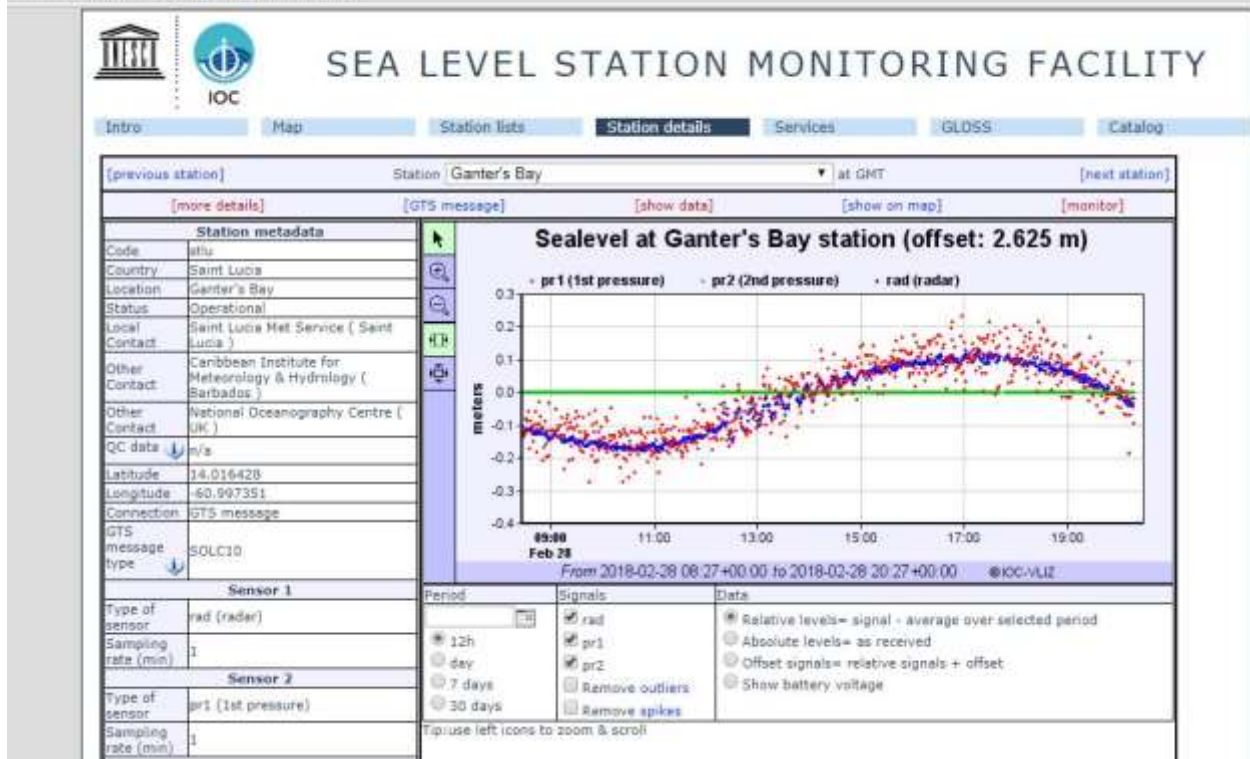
IOC

SEA LEVEL STATION MONITORING FACILITY

Intro | Map | Station lists | Station details | Services | GLOSS | Catalog

[previous station] Station Ganter's Bay at GMT [next station]

[more details] [GTS message] [show data] [show on map] [monitor]

| Station metadata | |
|---|---|
| Code | stlu |
| Country | Saint Lucia |
| Location | Ganter's Bay |
| Status | Operational |
| Local Contact | Saint Lucia Met Service ( Saint Lucia ) |
| Other Contact | Caribbean Institute for Meteorology & Hydrology ( Barbados ) |
| Other Contact | National Oceanography Centre ( UK ) |
| QC data | n/a |
| Latitude | 14.016428 |
| Longitude | -60.997351 |
| Connection | GTS message |
| GTS message type | SOLC10 |
| Sensor 1 | |
| Type of sensor | rad (radar) |
| Sampling rate (min) | 1 |
| Sensor 2 | |
| Type of sensor | pr1 (1st pressure) |
| Sampling rate (min) | 1 |

Sealevel at Ganter's Bay station (offset: 2.625 m)

pr1 (1st pressure) pr2 (2nd pressure) rad (radar)

meters

0.3 0.2 0.1 0.0 -0.1 -0.2 -0.3 -0.4

09:00 Feb 28 11:00 13:00 15:00 17:00 19:00

From 2018-02-28 08:27+00:00 to 2018-02-28 20:27+00:00 ©IOC-VLIZ

Period
12h
day
7 days
30 days

Signals
rad
pr1
pr2
Remove outliers
Remove spikes

Data
Relative levels= signal - average over selected period
Absolute levels= as received
Offset signals= relative signals + offset
Show battery voltage

Tip:use left icons to zoom & scroll